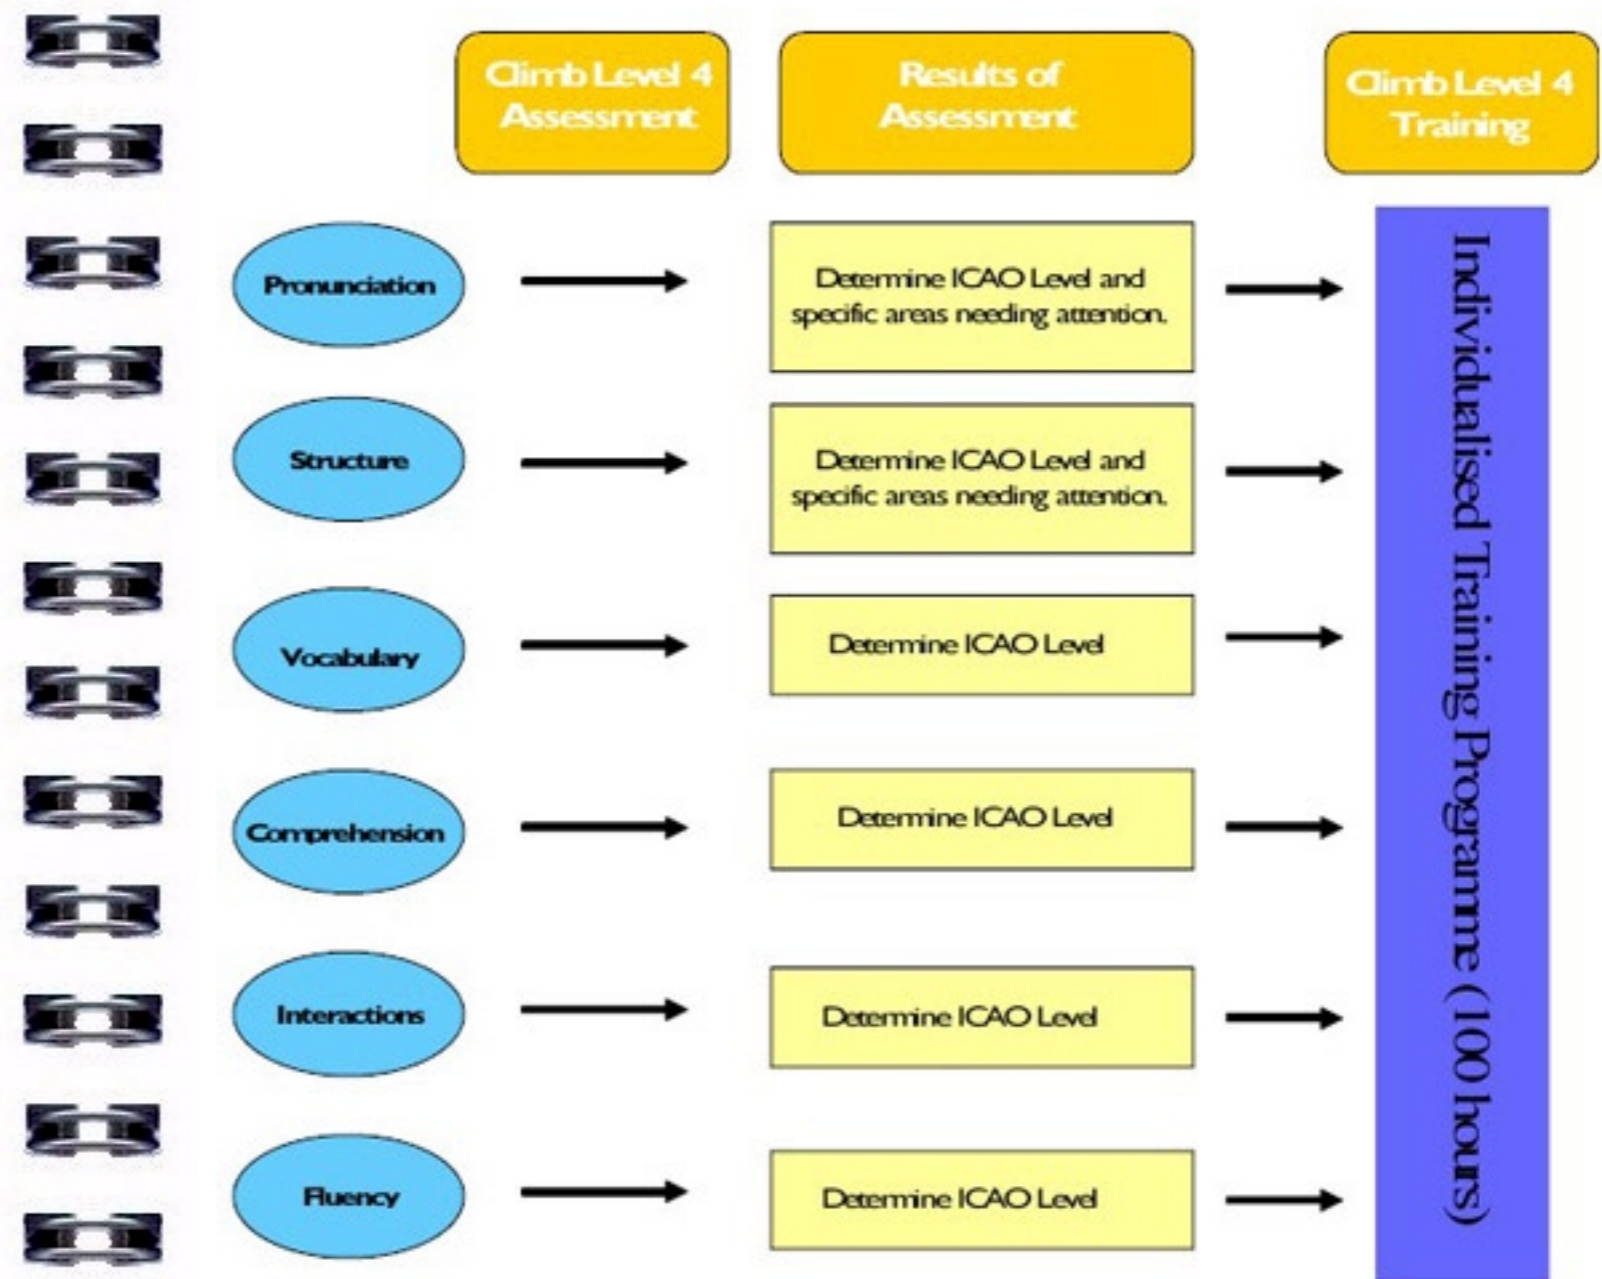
Climb Level 4 Assessment

Results of Assessment

Climb Level 4 Training

Pronunciation

Determine ICAO Level and specific areas needing attention.

Structure

Determine ICAO Level and specific areas needing attention.

Vocabulary

Determine ICAO Level

Comprehension

Determine ICAO Level

Interactions

Determine ICAO Level

Fluency

Determine ICAO Level

Individualised Training Programme (100 hours)